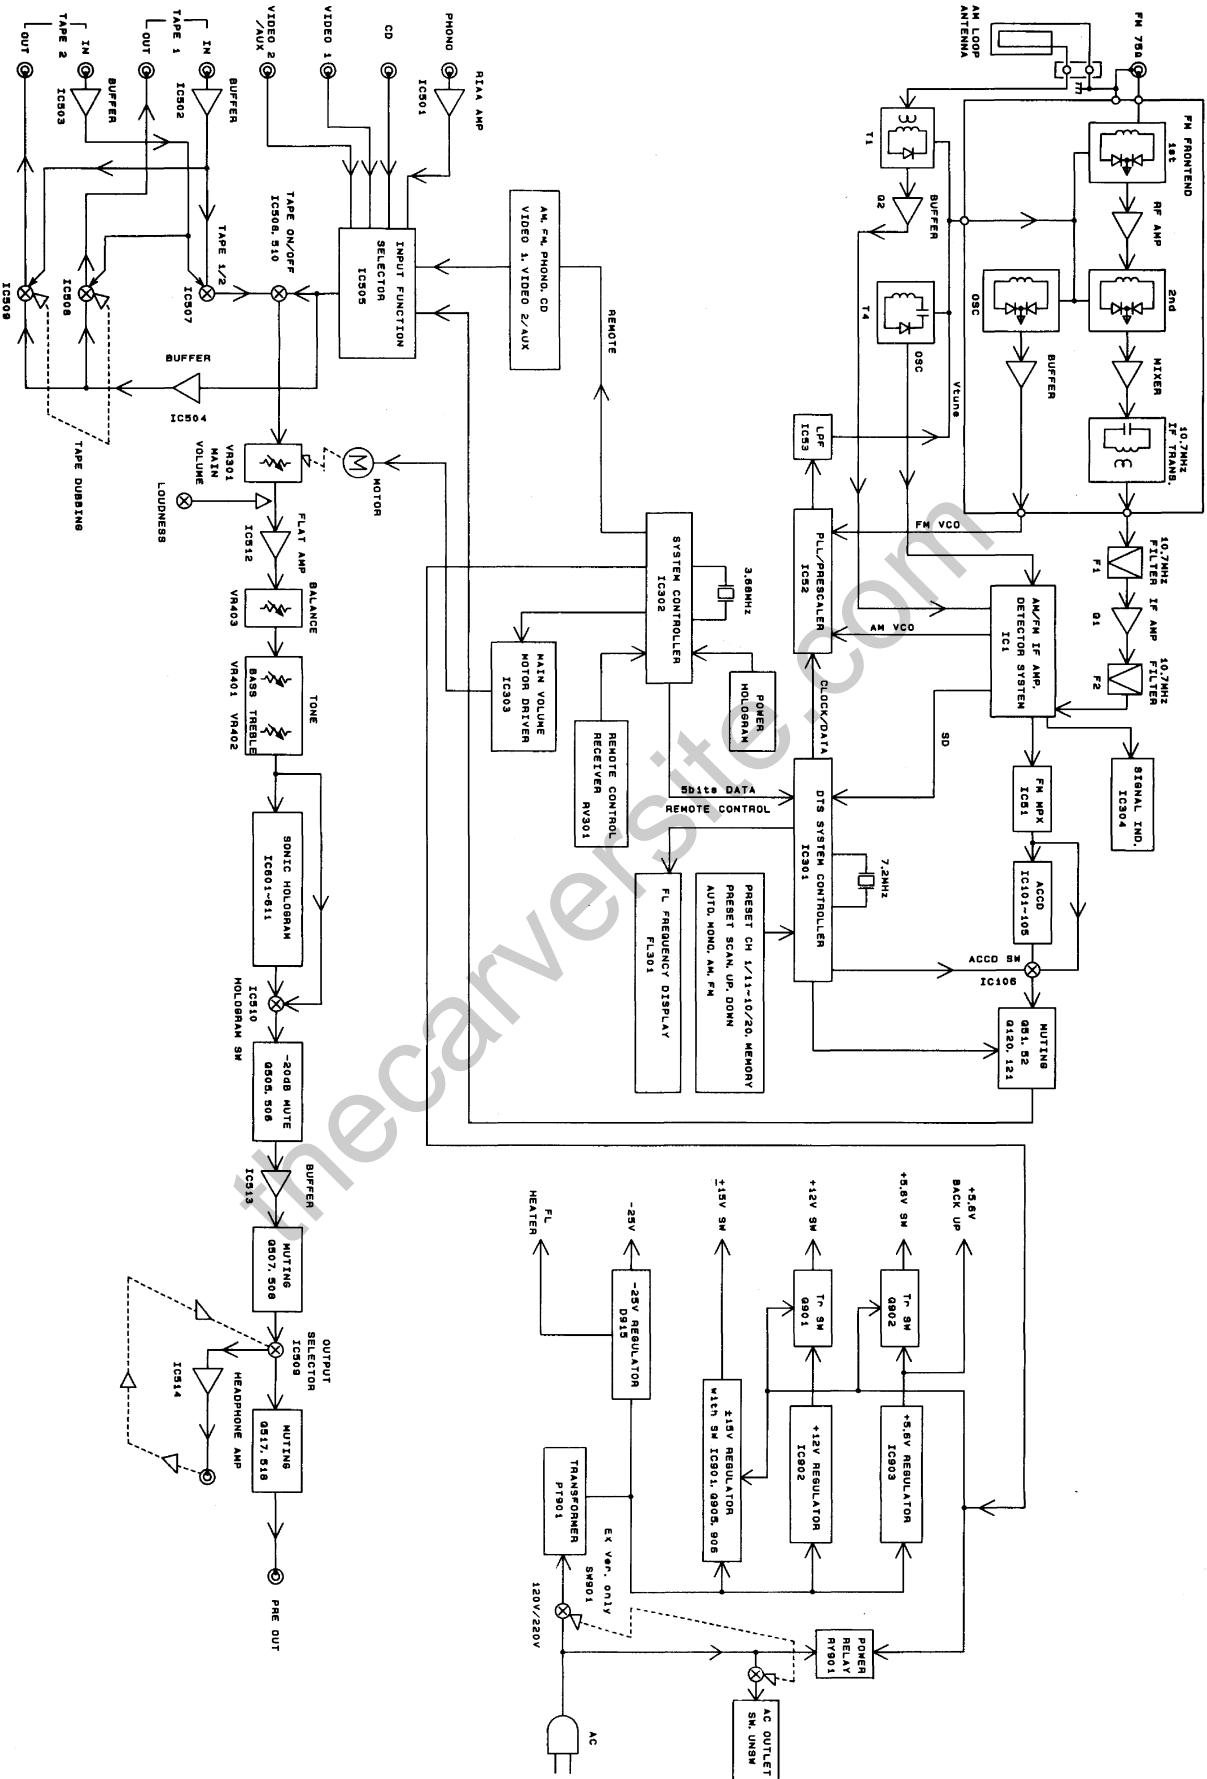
TAPE 2
OUT
IN
TAPE 1
OUT
IN
VIDEO 2 /AUX
VIDEO 1
CD
PHONO
BUFFER
IC503
BUFFER
IC502
RIAA AMP
IC501
TAPE ON/OFF IC506, 510
INPUT FUNCTION SELECTOR IC505
TAPE 1/2
IC507
IC508
IC509
BUFFER
IC504
TAPE DUBBING
AM, FM, PHONO, CD VIDEO 1, VIDEO 2/AUX
REMOTE
VR301 MAIN VOLUME
LOUDNESS
MOTOR
IC512
FLAT AMP
VR403
BALANCE
VR401 VR402
BASS TREBLE
TONE
SONIC HOLOGRAM IC601~611
IC510 HOLOGRAM SW
-20dB MUTE Q505, 506
IC513
BUFFER
MUTING Q507, 508
OUTPUT SELECTOR IC509
IC514
HEADPHONE AMP
MUTING Q517, 518
PRE OUT
SYSTEM CONTROLLER IC302
3.68MHz
MAIN VOLUME MOTOR DRIVER IC303
POWER HOLOGRAM
REMOTE CONTROL RECEIVER RY301
5bits DATA
REMOTE CONTROL
FL FREQUENCY DISPLAY FL301
PRESET CH 1/11~10/20, MEMORY PRESET SCAN, UP, DOWN AUTO, MONO, AM, FM
DTS SYSTEM CONTROLLER IC301
7.2MHz
CLOCK/DATA
PLL/PRESCALER IC52
LPF IC53
AM LOOP ANTENNA
FM 75Ω
T1
Q2
BUFFER
T4
OSC
Vtune
FM FRONTEND 1st
RF AMP
2nd
OSC
BUFFER
MIXER
10.7MHz IF TRANS.
FM VCO
AM VCO
F1
10.7MHz FILTER
Q1
IF AMP
F2
10.7MHz FILTER
AM/FM IF AMP. DETECTOR SYSTEM IC1
SD
FM MPX IC51
SIGNAL IND. IC304
ACCD IC101~105
ACCD SW
IC106
MUTING Q51, 52 Q120, 121
FL HEATER
-25V
±15V SW
+12V SW
+5.6V SW
+5.6V BACK UP
-25V REGULATOR D915
Tr SW Q901
Tr SW Q902
±15V REGULATOR with SW IC901, Q905, 906
+12V REGULATOR IC902
+5.6V REGULATOR IC903
TRANSFORMER PT901
EX Ver. only SW901
120V/220V
POWER RELAY RY901
AC OUTLET SW, UNSW
AC
thecarversite.com